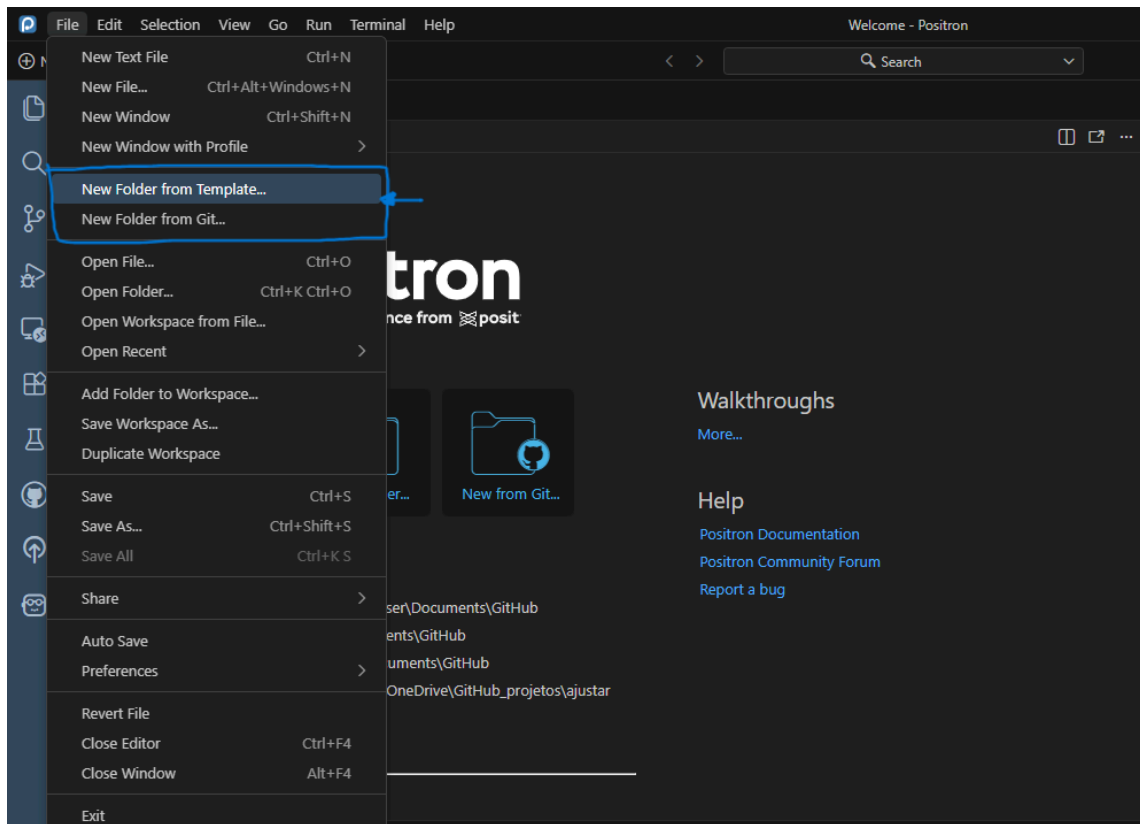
File Edit Selection View Go Run Terminal Help

Welcome - Positron

Search

New Text File Ctrl+N
New File... Ctrl+Alt+Windows+N
New Window Ctrl+Shift+N
New Window with Profile

New Folder from Template...
New Folder from Git...

Open File... Ctrl+O
Open Folder... Ctrl+K Ctrl+O
Open Workspace from File...
Open Recent

Add Folder to Workspace...
Save Workspace As...
Duplicate Workspace

Save Ctrl+S
Save As... Ctrl+Shift+S
Save All Ctrl+K S

Share

Auto Save
Preferences

Revert File
Close Editor Ctrl+F4
Close Window Alt+F4

Exit

tron
nce from posit

er...
New from Git...

ser\Documents\GitHub
ents\GitHub
uments\GitHub
OneDrive\GitHub_projetos\ajustar

Walkthroughs
More...

Help
Positron Documentation
Positron Community Forum
Report a bug